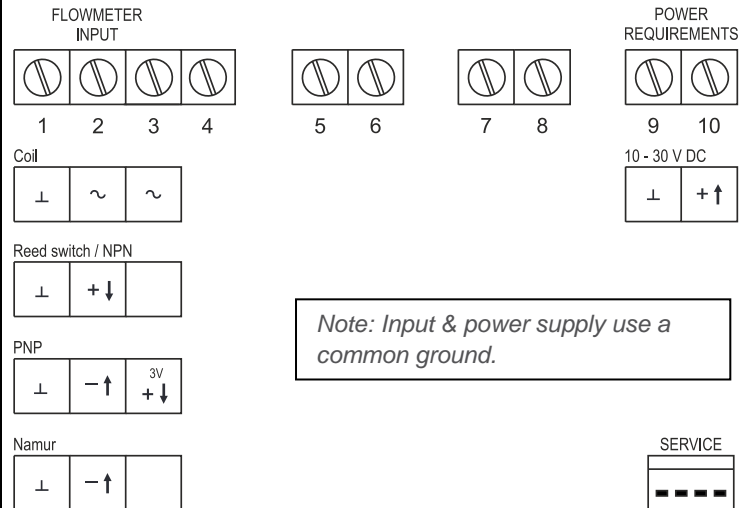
FLOWMETER INPUT

POWER REQUIREMENTS

1 2 3 4

5 6

7 8

9 10

Coil

| ⊥ | ~ | ~ |
|---|---|---|

10 - 30 V DC

| ⊥ | + ↑ |
|---|---|

Reed switch / NPN

| ⊥ | + ↓ | |
|---|---|---|

Note: Input & power supply use a common ground.

PNP

| ⊥ | − ↑ | 3V + ↓ |
|---|---|---|

Namur

| ⊥ | − ↑ | |
|---|---|---|

SERVICE